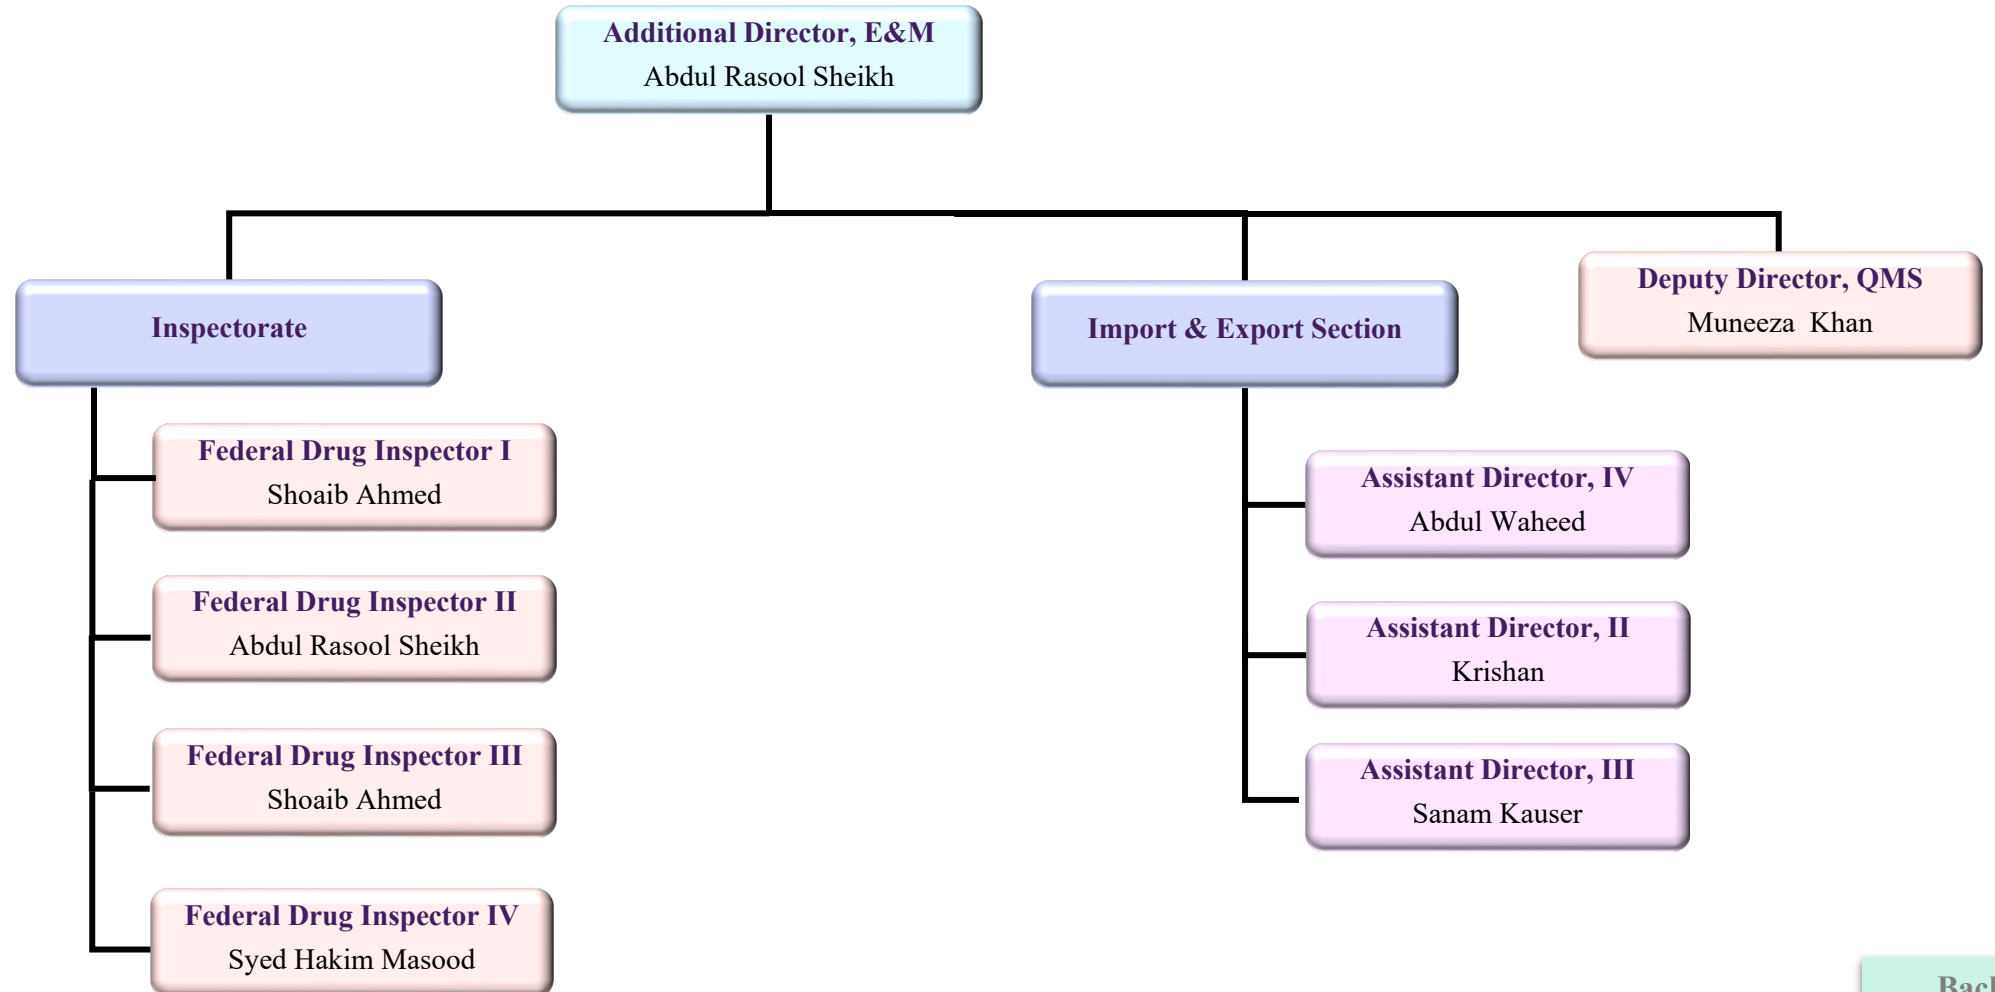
Additional Director, E&M
Abdul Rasool Sheikh

Inspectorate

Import & Export Section

Deputy Director, QMS
Muneeza Khan

Federal Drug Inspector I
Shoaib Ahmed

Federal Drug Inspector II
Abdul Rasool Sheikh

Federal Drug Inspector III
Shoaib Ahmed

Federal Drug Inspector IV
Syed Hakim Masood

Assistant Director, IV
Abdul Waheed

Assistant Director, II
Krishan

Assistant Director, III
Sanam Kauser

Bac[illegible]